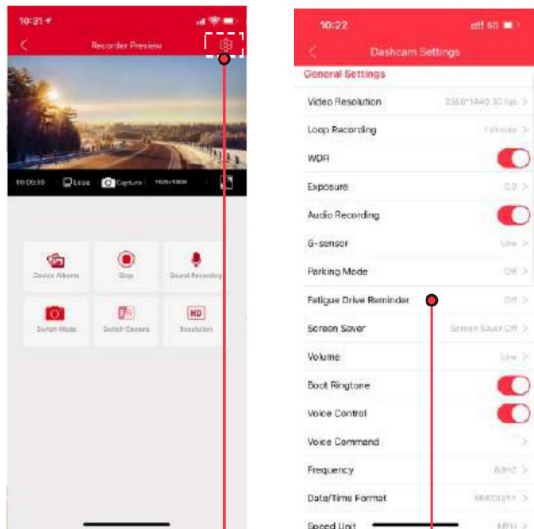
10:31

Recorder Preview

00:00:55 Lock Capture 1920×1080

Device Album Stop Sound Recording

Switch Mode Switch Camera Resolution

HD

10:22

50

Dashcam Settings

General Settings

Video Resolution 2560*1440 30 fps >

Loop Recording 1 minute >

WDR

Exposure 0.0 >

Audio Recording

G-sensor Low >

Parking Mode Off >

Fatigue Drive Reminder Off >

Screen Saver Screen Saver Off >

Volume Low >

Boot Ringtone

Voice Control

Voice Command >

Frequency 60HZ >

Date/Time Format MM/DD/YY >

Speed Unit MPH >